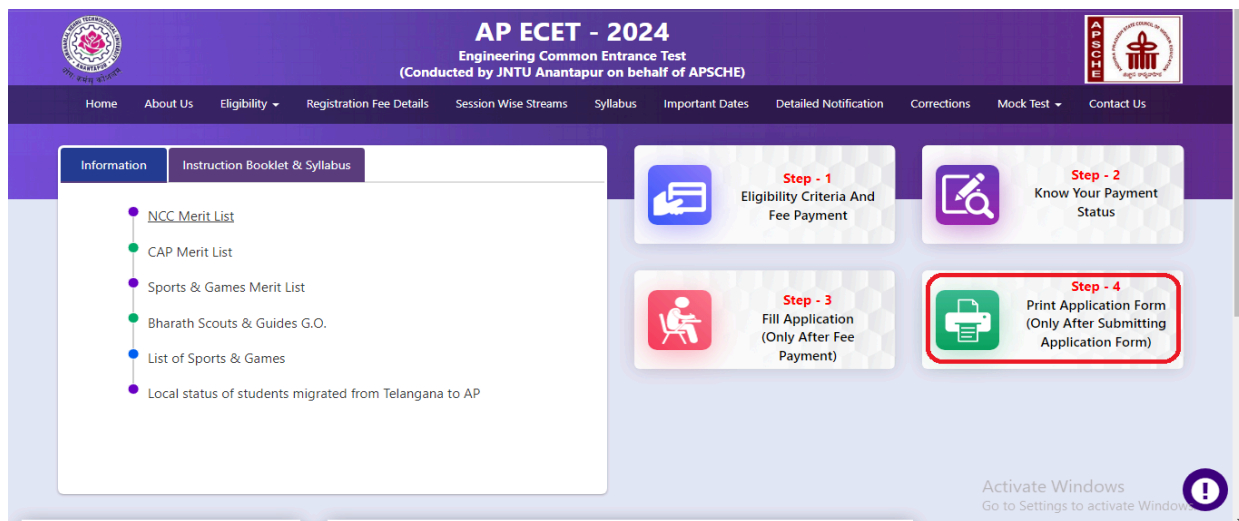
AP ECET - 2024
Engineering Common Entrance Test
(Conducted by JNTU Anantapur on behalf of APSCHE)

APSCHE

Home About Us Eligibility Registration Fee Details Session Wise Streams Syllabus Important Dates Detailed Notification Corrections Mock Test Contact Us

Information Instruction Booklet & Syllabus

NCC Merit List
CAP Merit List
Sports & Games Merit List
Bharath Scouts & Guides G.O.
List of Sports & Games
Local status of students migrated from Telangana to AP

Step - 1
Eligibility Criteria And Fee Payment

Step - 2
Know Your Payment Status

Step - 3
Fill Application (Only After Fee Payment)

Step - 4
Print Application Form (Only After Submitting Application Form)

Activate Windows
Go to Settings to activate Windows.